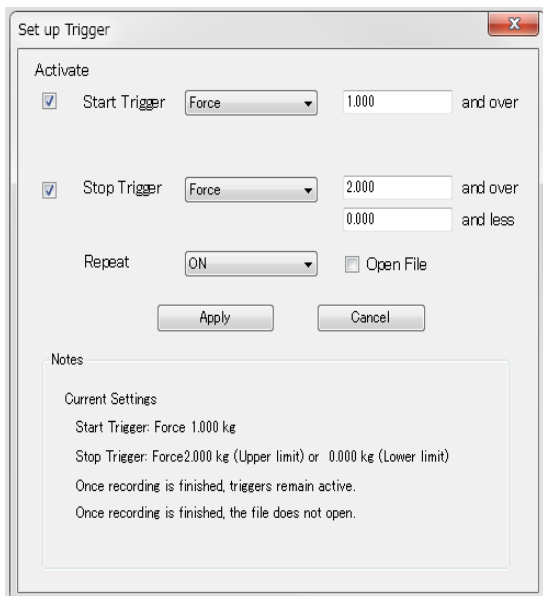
Set up Trigger

X

Activate

Start Trigger
Force
1.000
and over

Stop Trigger
Force
2.000
and over
0.000
and less

Repeat
ON
Open File

Apply
Cancel

Notes

Current Settings

Start Trigger: Force 1.000 kg

Stop Trigger: Force2.000 kg (Upper limit) or 0.000 kg (Lower limit)

Once recording is finished, triggers remain active.

Once recording is finished, the file does not open.